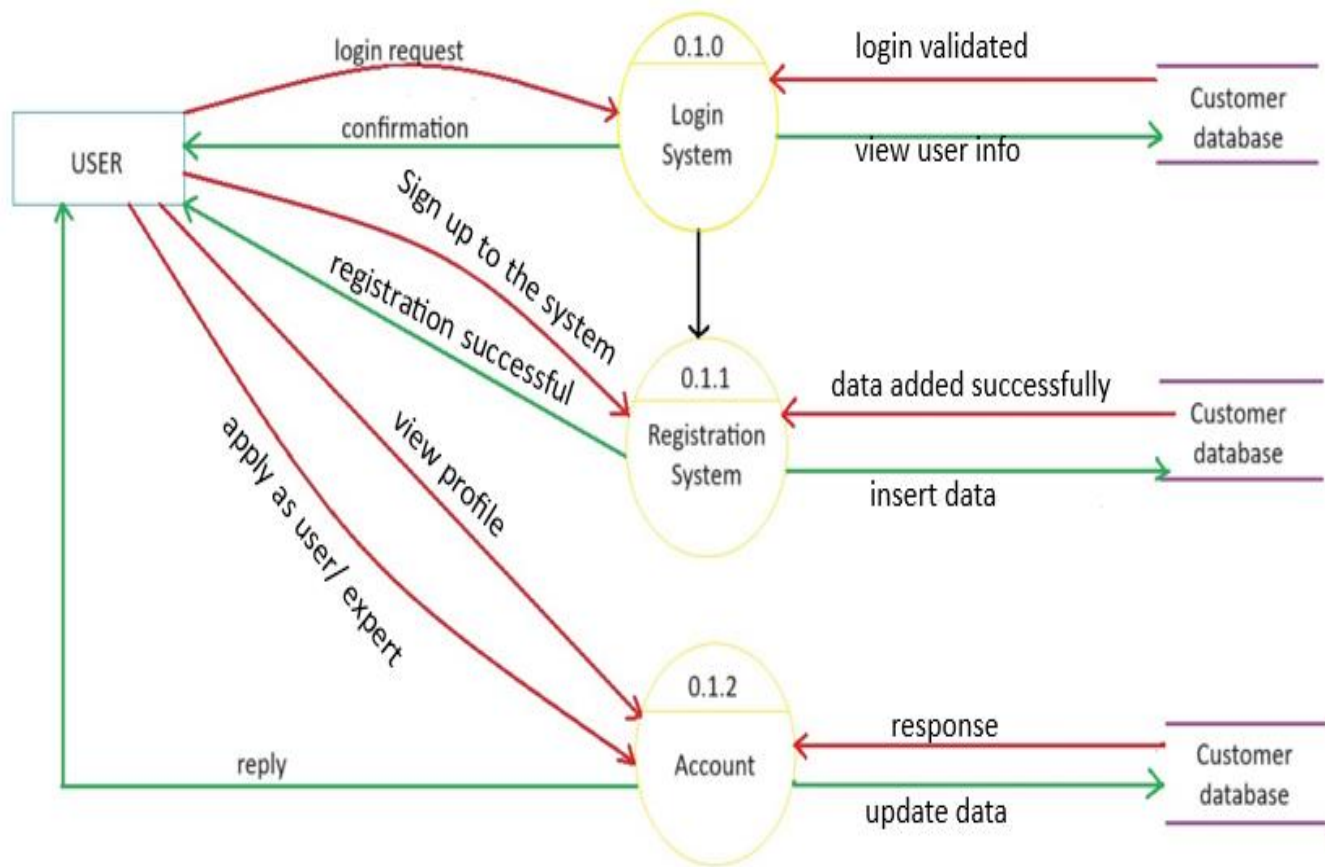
login request

0.1.0

Login System

login validated

Customer database

confirmation

view user info

USER

Sign up to the system

registration successful

0.1.1

Registration System

data added successfully

Customer database

insert data

apply as user/ expert

view profile

0.1.2

Account

response

Customer database

reply

update data